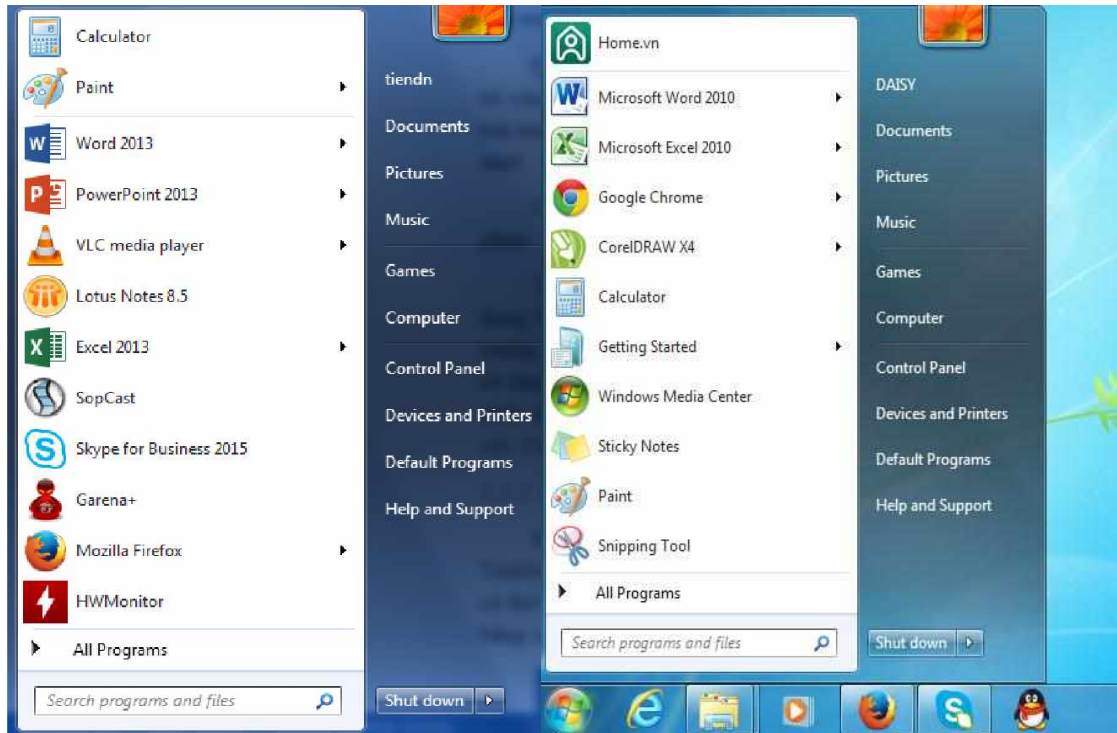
Calculator
Paint
Word 2013
PowerPoint 2013
VLC media player
Lotus Notes 8.5
Excel 2013
SopCast
Skype for Business 2015
Garena+
Mozilla Firefox
HWMonitor
All Programs
Search programs and files

tiendn
Documents
Pictures
Music
Games
Computer
Control Panel
Devices and Printers
Default Programs
Help and Support
Shut down

Home.vn
Microsoft Word 2010
Microsoft Excel 2010
Google Chrome
CorelDRAW X4
Calculator
Getting Started
Windows Media Center
Sticky Notes
Paint
Snipping Tool
All Programs
Search programs and files

DAISY
Documents
Pictures
Music
Games
Computer
Control Panel
Devices and Printers
Default Programs
Help and Support
Shut down